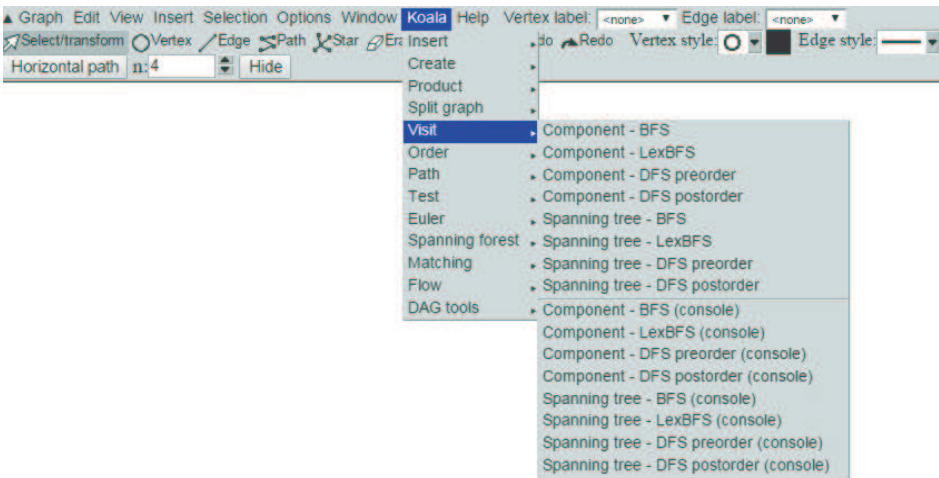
▲ Graph Edit View Insert Selection Options Window Koala Help Vertex label: <none> ▼ Edge label: <none> ▼

Select/transform Vertex Edge Path Star Era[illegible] do Redo Vertex style: Edge style:

Horizontal path n: 4 Hide

Insert
Create
Product
Split graph
Visit
Order
Path
Test
Euler
Spanning forest
Matching
Flow
DAG tools

Component - BFS
Component - LexBFS
Component - DFS preorder
Component - DFS postorder
Spanning tree - BFS
Spanning tree - LexBFS
Spanning tree - DFS preorder
Spanning tree - DFS postorder
Component - BFS (console)
Component - LexBFS (console)
Component - DFS preorder (console)
Component - DFS postorder (console)
Spanning tree - BFS (console)
Spanning tree - LexBFS (console)
Spanning tree - DFS preorder (console)
Spanning tree - DFS postorder (console)